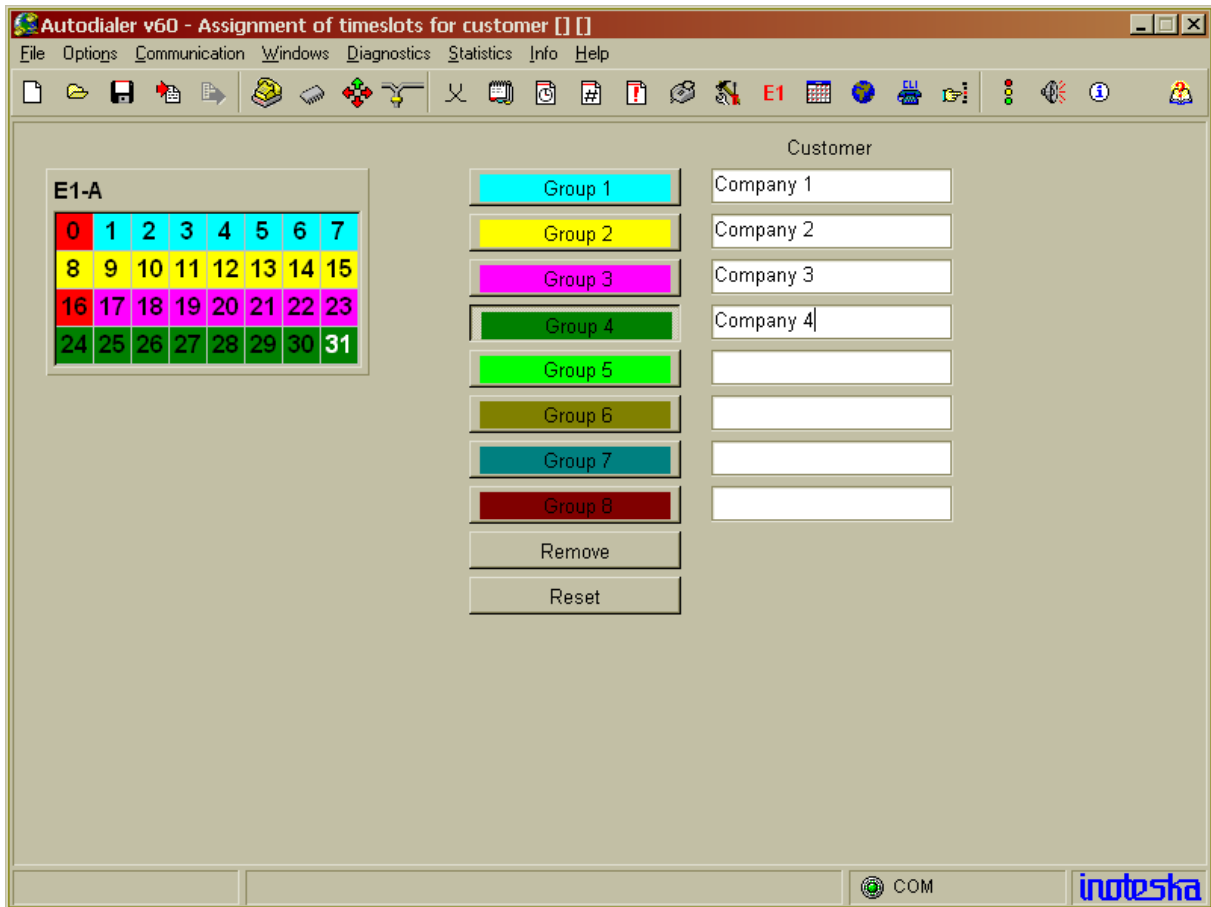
Autodialer v60 - Assignment of timeslots for customer [] []

File Options Communication Windows Diagnostics Statistics Info Help

E1

E1-A

| 0 | 1 | 2 | 3 | 4 | 5 | 6 | 7 |
|---|---|---|---|---|---|---|---|
| 8 | 9 | 10 | 11 | 12 | 13 | 14 | 15 |
| 16 | 17 | 18 | 19 | 20 | 21 | 22 | 23 |
| 24 | 25 | 26 | 27 | 28 | 29 | 30 | 31 |

Customer

Group 1 Company 1
Group 2 Company 2
Group 3 Company 3
Group 4 Company 4
Group 5
Group 6
Group 7
Group 8

Remove

Reset

COM

inoteska